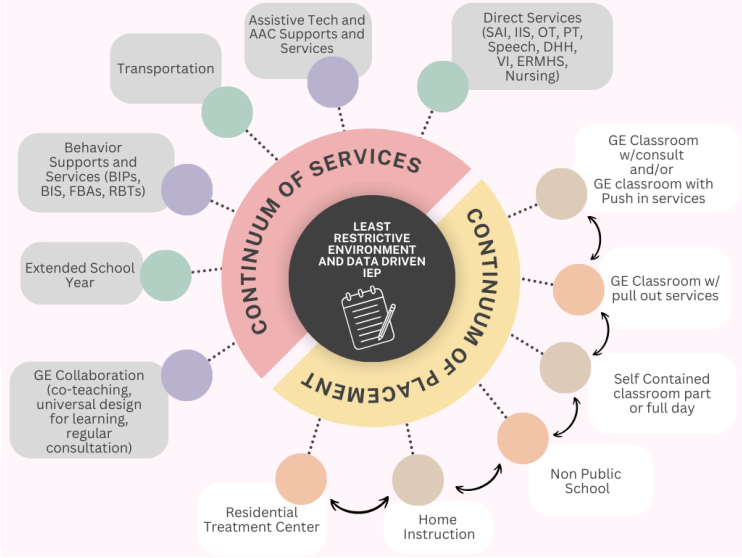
LEAST RESTRICTIVE ENVIRONMENT AND DATA DRIVEN IEP

CONTINUUM OF SERVICES

Transportation

Assistive Tech and AAC Supports and Services

Direct Services (SAI, IIS, OT, PT, Speech, DHH, VI, ERMHS, Nursing)

Behavior Supports and Services (BIPs, BIS, FBAs, RBTs)

Extended School Year

GE Collaboration (co-teaching, universal design for learning, regular consultation)

CONTINUUM OF PLACEMENT

GE Classroom w/consult and/or GE classroom with Push in services

GE Classroom w/ pull out services

Self Contained classroom part or full day

Non Public School

Home Instruction

Residential Treatment Center